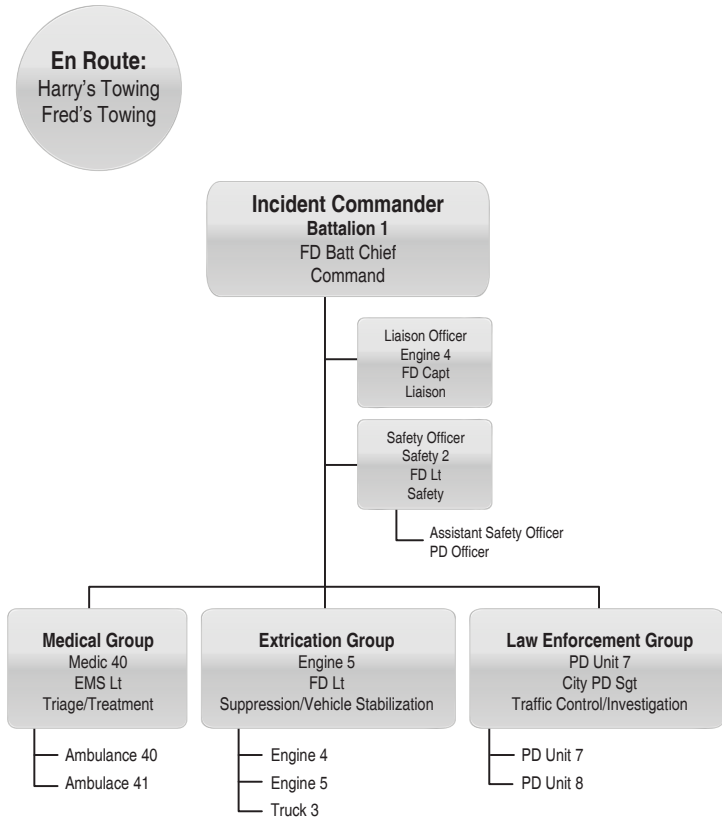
En Route:
Harry's Towing
Fred's Towing

Incident Commander
Battalion 1
FD Batt Chief
Command

Liaison Officer
Engine 4
FD Capt
Liaison

Safety Officer
Safety 2
FD Lt
Safety

Assistant Safety Officer
PD Officer

Medical Group
Medic 40
EMS Lt
Triage/Treatment

Ambulance 40
Ambulace 41

Extrication Group
Engine 5
FD Lt
Suppression/Vehicle Stabilization

Engine 4
Engine 5
Truck 3

Law Enforcement Group
PD Unit 7
City PD Sgt
Traffic Control/Investigation

PD Unit 7
PD Unit 8